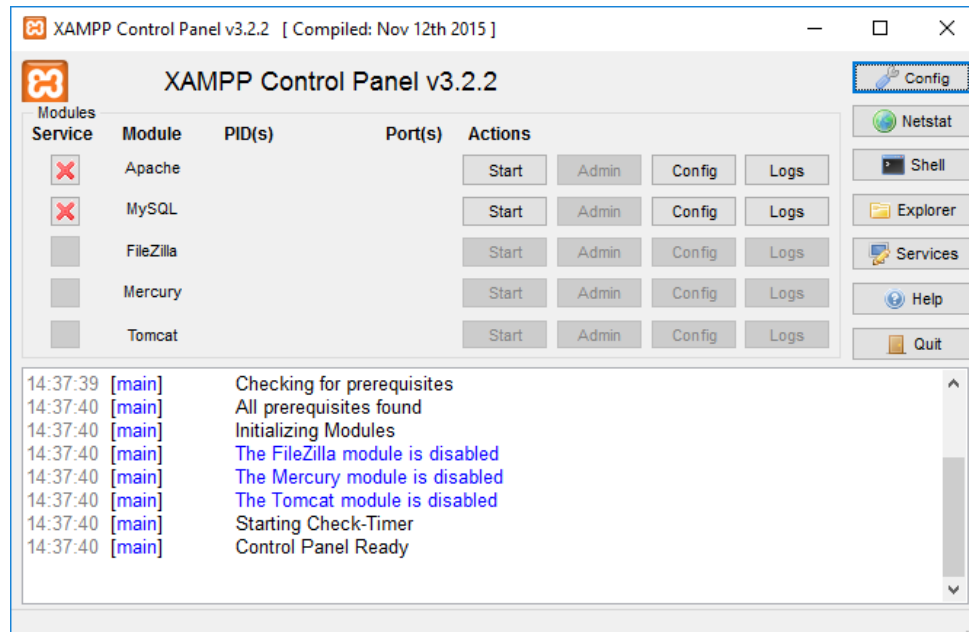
XAMPP Control Panel v3.2.2 [ Compiled: Nov 12th 2015 ]

XAMPP Control Panel v3.2.2

Config
Netstat
Shell
Explorer
Services
Help
Quit

Modules

| Service | Module | PID(s) | Port(s) | Actions | | | |
|---|---|---|---|---|---|---|---|
| | Apache | | | Start | Admin | Config | Logs |
| | MySQL | | | Start | Admin | Config | Logs |
| | FileZilla | | | Start | Admin | Config | Logs |
| | Mercury | | | Start | Admin | Config | Logs |
| | Tomcat | | | Start | Admin | Config | Logs |

14:37:39 [main] Checking for prerequisites
14:37:40 [main] All prerequisites found
14:37:40 [main] Initializing Modules
14:37:40 [main] The FileZilla module is disabled
14:37:40 [main] The Mercury module is disabled
14:37:40 [main] The Tomcat module is disabled
14:37:40 [main] Starting Check-Timer
14:37:40 [main] Control Panel Ready